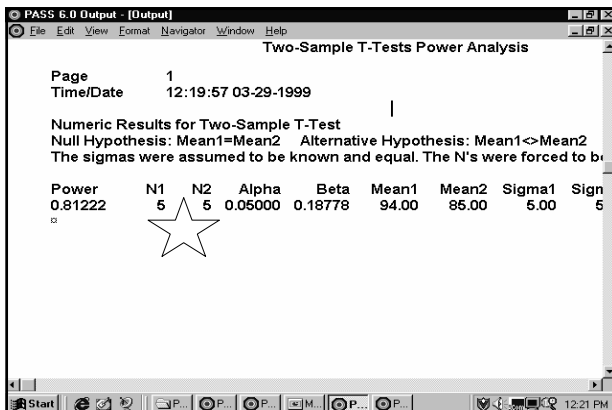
PASS 6.0 Output - [Output]

File Edit View Format Navigator Window Help

Two-Sample T-Tests Power Analysis

Page 1
Time/Date 12:19:57 03-29-1999

Numeric Results for Two-Sample T-Test
Null Hypothesis: Mean1=Mean2 Alternative Hypothesis: Mean1<>Mean2
The sigmas were assumed to be known and equal. The N's were forced to b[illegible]

| Power | N1 | N2 | Alpha | Beta | Mean1 | Mean2 | Sigma1 | Sign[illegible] |
|---|---|---|---|---|---|---|---|---|
| 0.81222 | 5 | 5 | 0.05000 | 0.18778 | 94.00 | 85.00 | 5.00 | 5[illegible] |

Start P... P... P... M... P... P... 12:21 PM